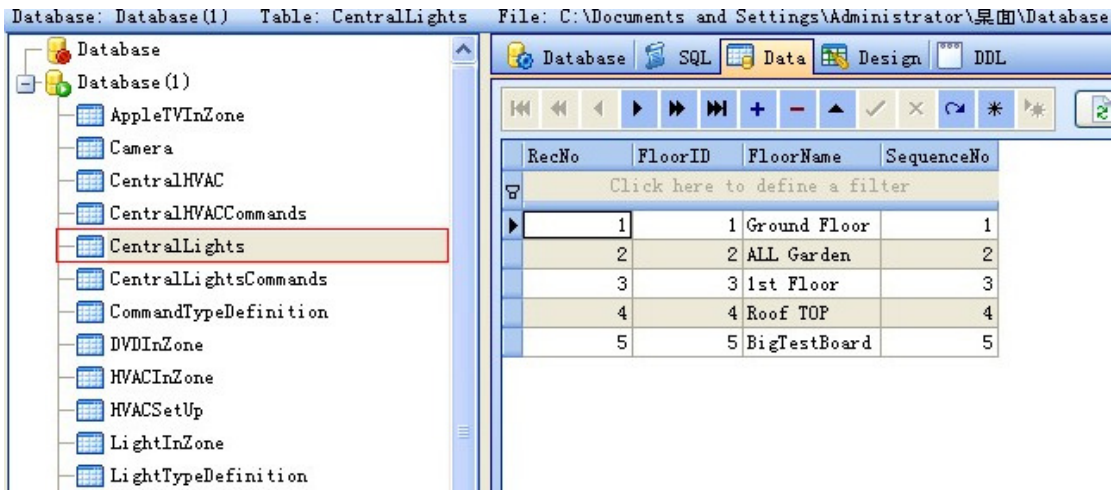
Database: Database(1)   Table: CentralLights   File: C:\Documents and Settings\Administrator\桌面\Database

Database
Database(1)
AppleTVInZone
Camera
CentralHVAC
CentralHVACCommands
CentralLights
CentralLightsCommands
CommandTypeDefinition
DVDInZone
HVACInZone
HVACSetUp
LightInZone
LightTypeDefinition

Database | SQL | Data | Design | DDL

Click here to define a filter

| RecNo | FloorID | FloorName | SequenceNo |
|---|---|---|---|
| 1 | 1 | Ground Floor | 1 |
| 2 | 2 | ALL Garden | 2 |
| 3 | 3 | 1st Floor | 3 |
| 4 | 4 | Roof TOP | 4 |
| 5 | 5 | BigTestBoard | 5 |